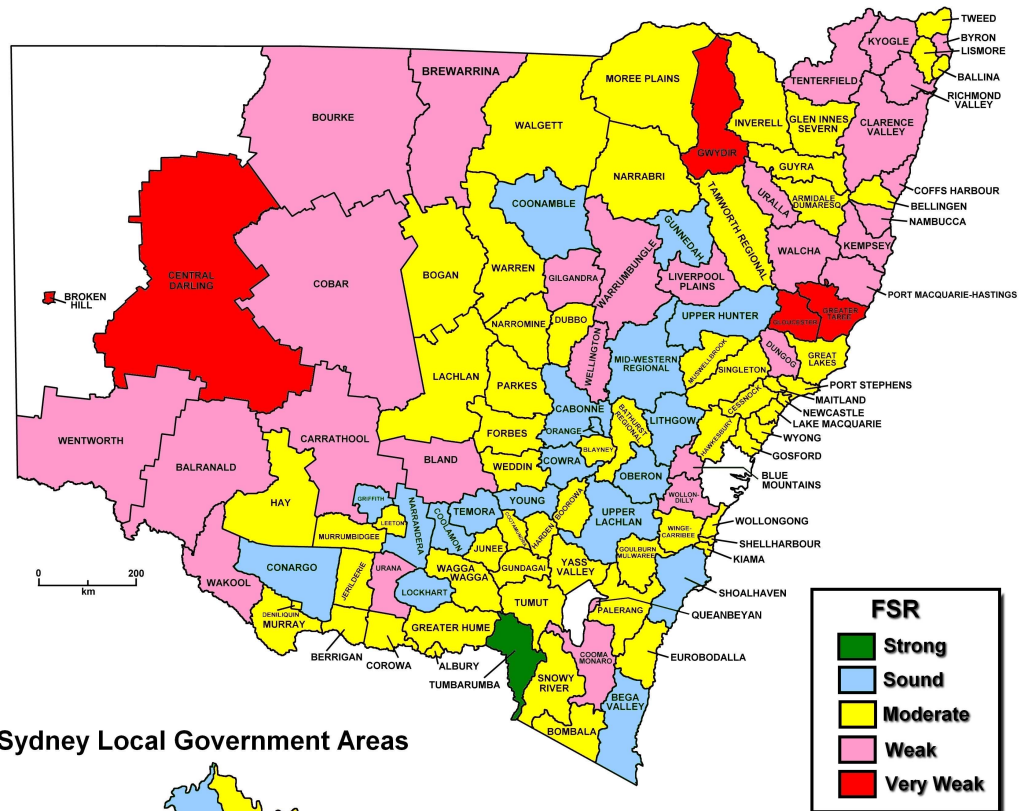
TWEED
BYRON
LISMORE
KYOGLE
BALLINA
RICHMOND VALLEY
TENTERFIELD
BREWARRINA
MOREE PLAINS
BOURKE
CLARENCE VALLEY
GLEN INNES SEVERN
INVERELL
WALGETT
GWYDIR
GUYRA
COFFS HARBOUR
BELLINGEN
ARMIDALE DUMARESQ
NARRABRI
URALLA
NAMBUCCA
COONAMBLE
TAMWORTH REGIONAL
GUNNEDAH
WALCHA
KEMPSEY
CENTRAL DARLING
COBAR
BOGAN
WARREN
GILGANDRA
WARRUMBUNGLE
LIVERPOOL PLAINS
BROKEN HILL
PORT MACQUARIE-HASTINGS
UPPER HUNTER
GLOUCESTER
GREATER TAREE
NARROMINE
DUBBO
WELLINGTON
DUNGOG
GREAT LAKES
MID-WESTERN REGIONAL
MUSWELLBROOK
SINGLETON
LACHLAN
PARKES
PORT STEPHENS
CABONNE
BATHURST REGIONAL
MAITLAND
CESSNOCK
NEWCASTLE
LAKE MACQUARIE
LITHGOW
ORANGE
FORBES
WENTWORTH
CARRATHOOL
HAWKESBURY
WYONG
BLAYNEY
GOSFORD
COWRA
WEDDIN
OBERON
BALRANALD
BLAND
BLUE MOUNTAINS
WOLLONDILLY
YOUNG
GRIFFITH
HAY
TEMORA
BOOROWA
UPPER LACHLAN
LEETON
NARRANDERA
COOLAMON
COOTAMUNDRA
HARDEN
WOLLONGONG
WINGECARRIBEE
MURRUMBIDGEE
JUNEE
SHELLHARBOUR
KIAMA
0
200
km
CONARGO
URANA
WAGGA WAGGA
GUNDAGAI
YASS VALLEY
GOULBURN MULWAREE
JERILDERIE
WAKOOL
LOCKHART
SHOALHAVEN
QUEANBEYAN
TUMUT
PALERANG
DENILIQUIN
MURRAY
GREATER HUME
BERRIGAN
COROWA
ALBURY
COOMA MONARO
EUROBODALLA
TUMBARUMBA
SNOWY RIVER
BEGA VALLEY
BOMBALA
FSR
Strong
Sound
Moderate
Weak
Very Weak
Sydney Local Government Areas